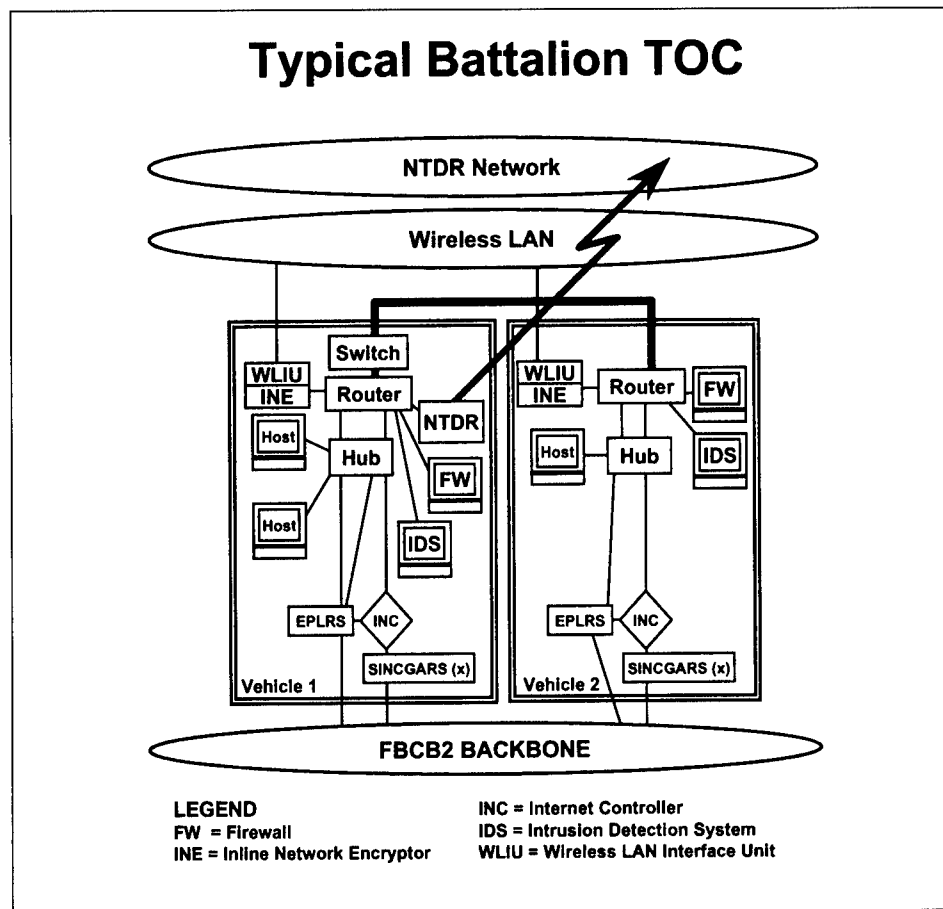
Typical Battalion TOC

NTDR Network

Wireless LAN

Switch
WLIU
INE
Router
NTDR
Host
Hub
FW
Host
IDS
EPLRS
INC
SINCGARS (x)
Vehicle 1

WLIU
INE
Router
FW
Host
Hub
IDS
EPLRS
INC
SINCGARS (x)
Vehicle 2

FBCB2 BACKBONE

LEGEND
FW = Firewall
INE = Inline Network Encryptor
INC = Internet Controller
IDS = Intrusion Detection System
WLIU = Wireless LAN Interface Unit